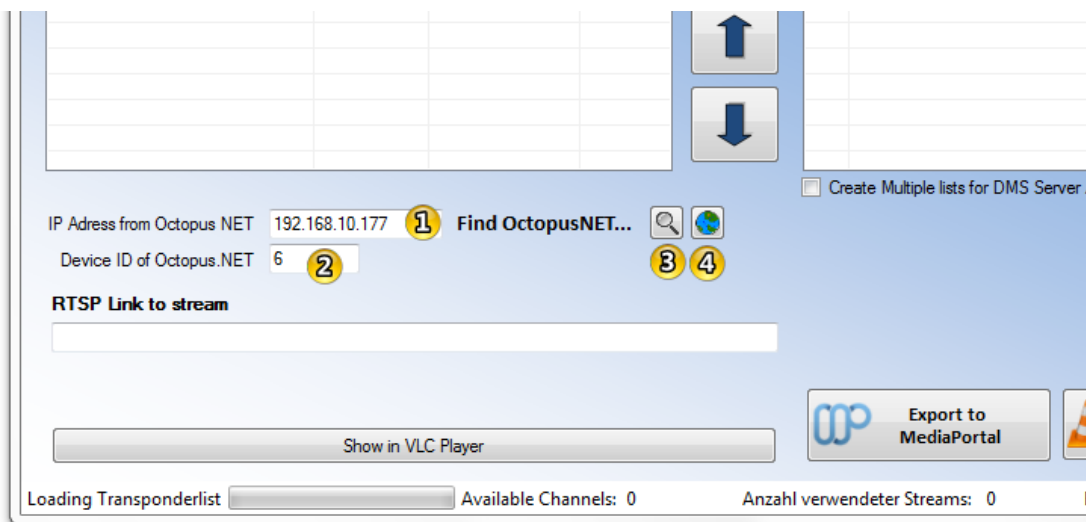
Create Multiple lists for DMS Server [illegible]

IP Adress from Octopus NET 192.168.10.177 1 Find OctopusNET...

Device ID of Octopus.NET 6 2

3 4

RTSP Link to stream

Export to MediaPortal

Show in VLC Player

Loading Transponderlist Available Channels: 0 Anzahl verwendeter Streams: 0